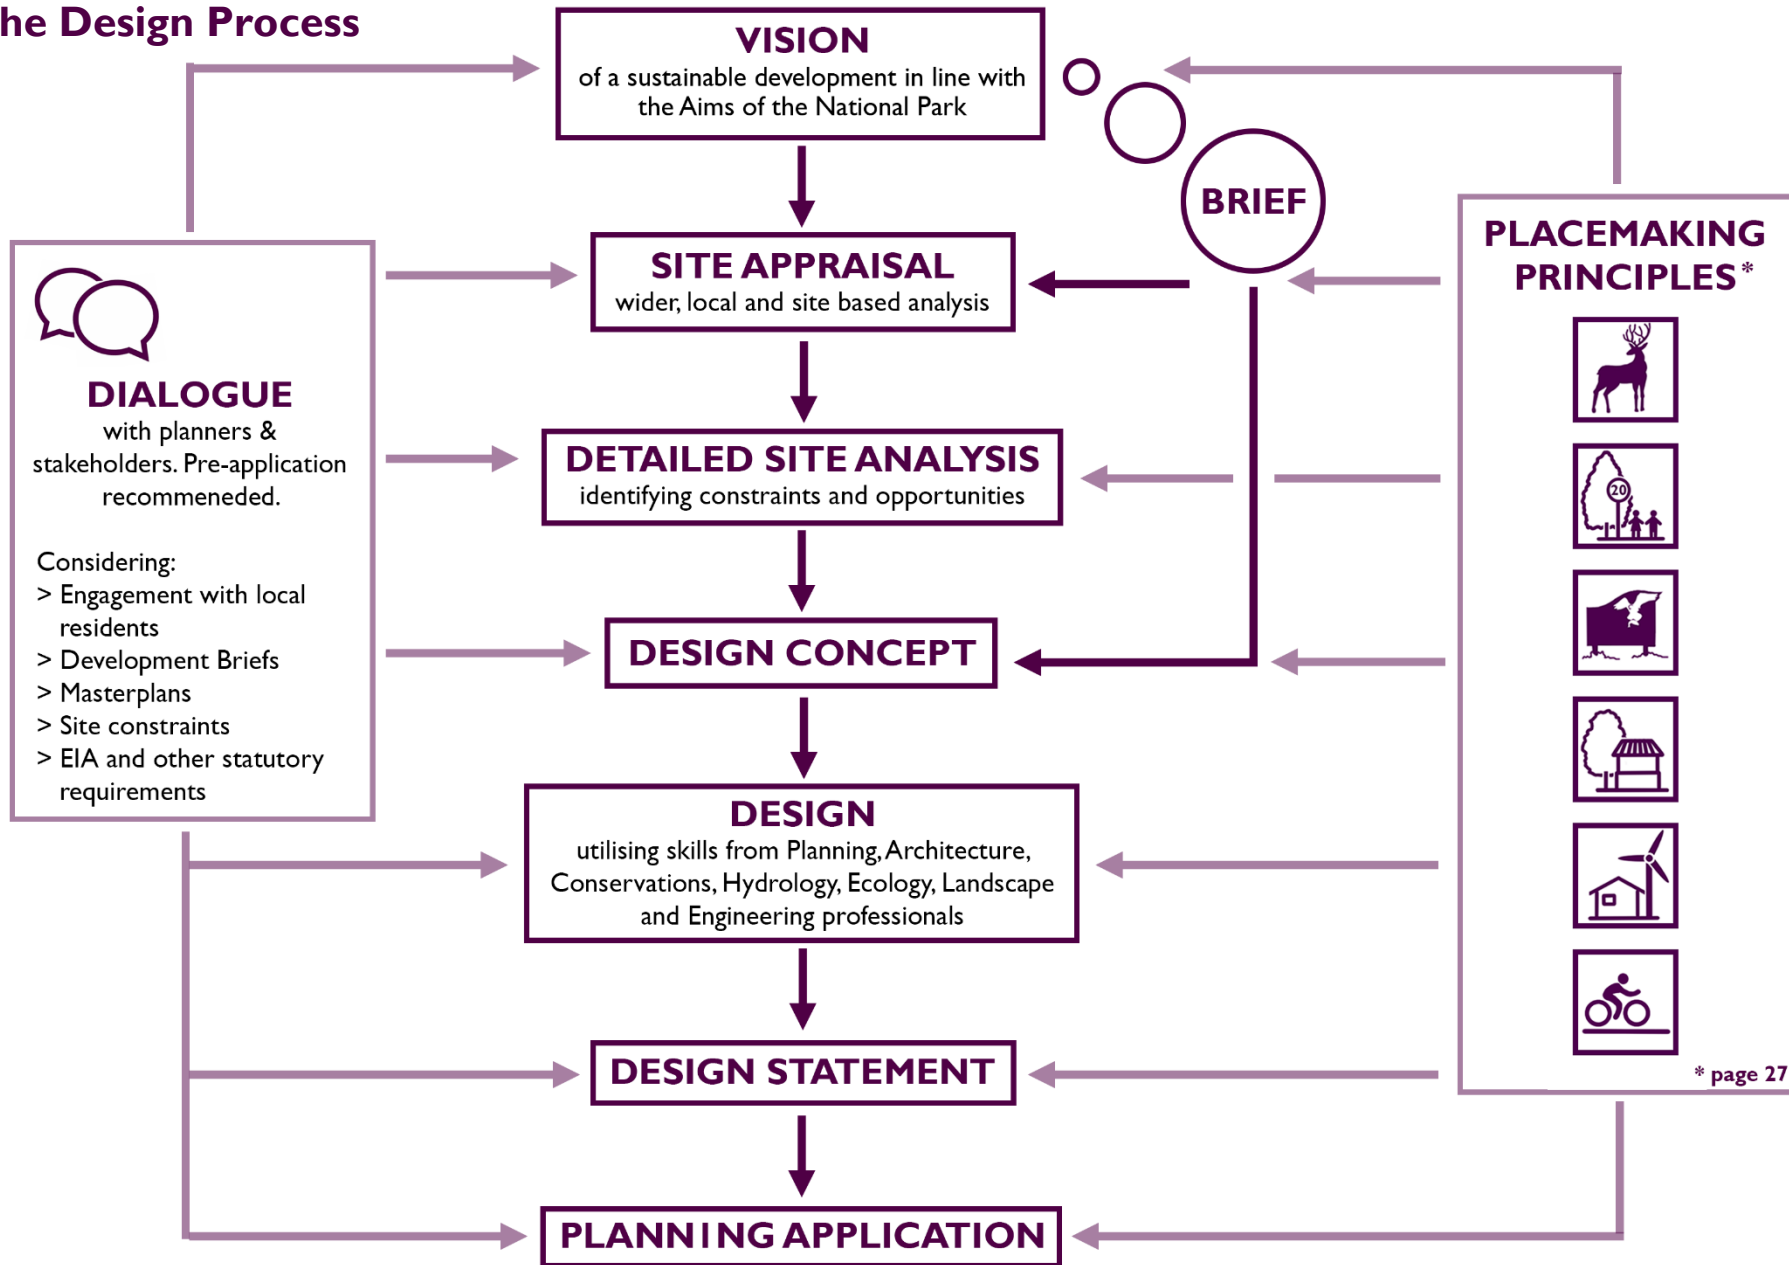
he Design Process

VISION
of a sustainable development in line with the Aims of the National Park

BRIEF

SITE APPRAISAL
wider, local and site based analysis

DETAILED SITE ANALYSIS
identifying constraints and opportunities

DESIGN CONCEPT

DESIGN
utilising skills from Planning, Architecture, Conservations, Hydrology, Ecology, Landscape and Engineering professionals

DESIGN STATEMENT

PLANNING APPLICATION

DIALOGUE
with planners & stakeholders. Pre-application recommeneded.

Considering:
> Engagement with local residents
> Development Briefs
> Masterplans
> Site constraints
> EIA and other statutory requirements

PLACEMAKING PRINCIPLES*

20

* page 27